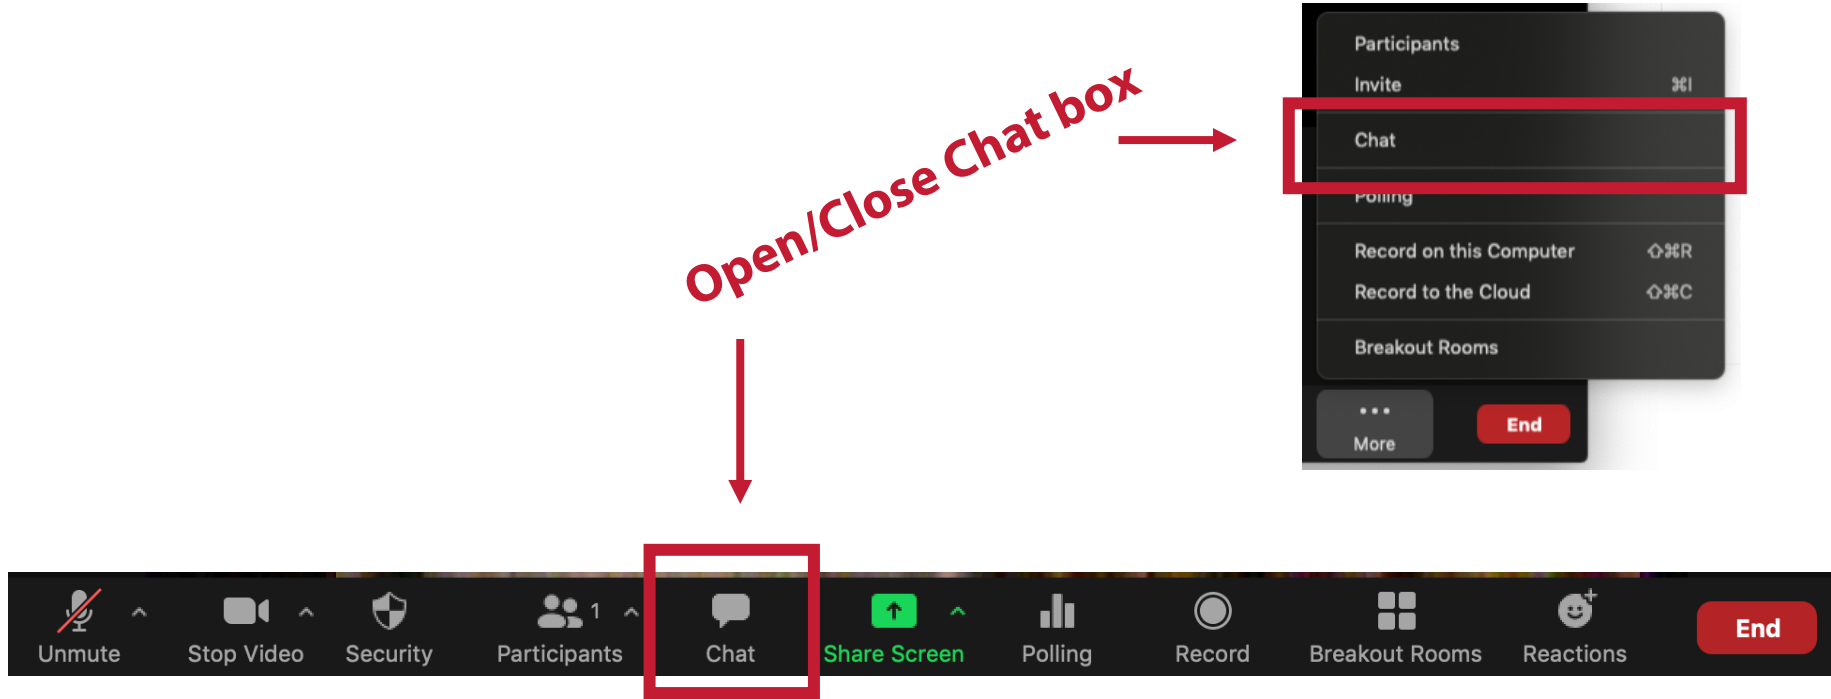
Open/Close Chat box

Participants
Invite ⌘I
Chat
Polling
Record on this Computer ⇧⌘R
Record to the Cloud ⇧⌘C
Breakout Rooms

More
End

Unmute
Stop Video
Security
Participants 1
Chat
Share Screen
Polling
Record
Breakout Rooms
Reactions
End